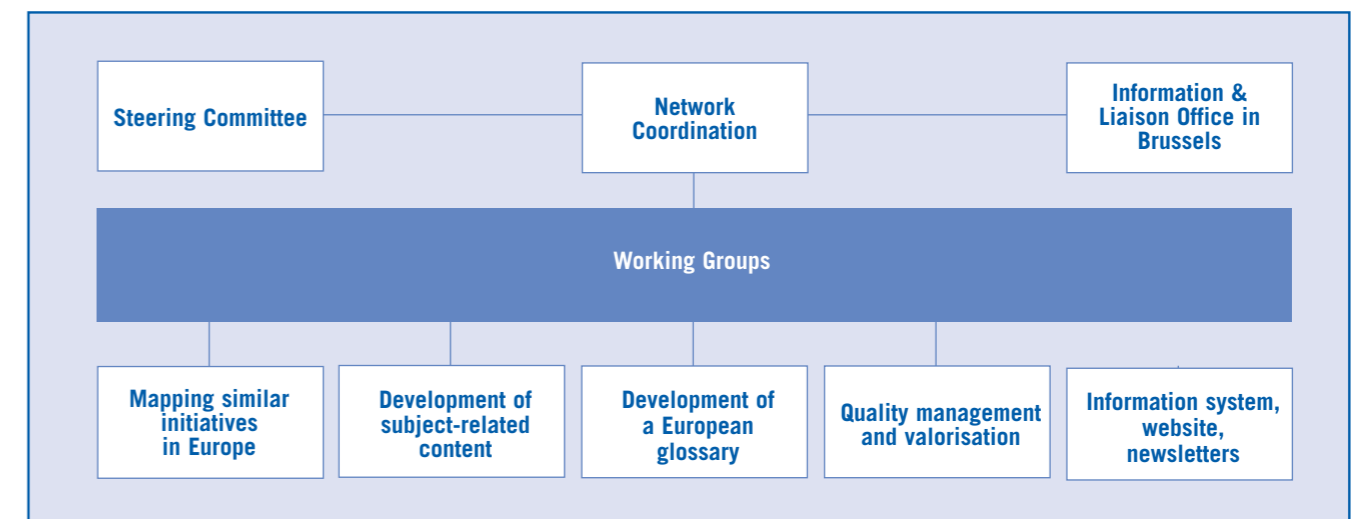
Steering Committee

Network Coordination

Information & Liaison Office in Brussels

Working Groups

Mapping similar initiatives in Europe

Development of subject-related content

Development of a European glossary

Quality management and valorisation

Information system, website, newsletters